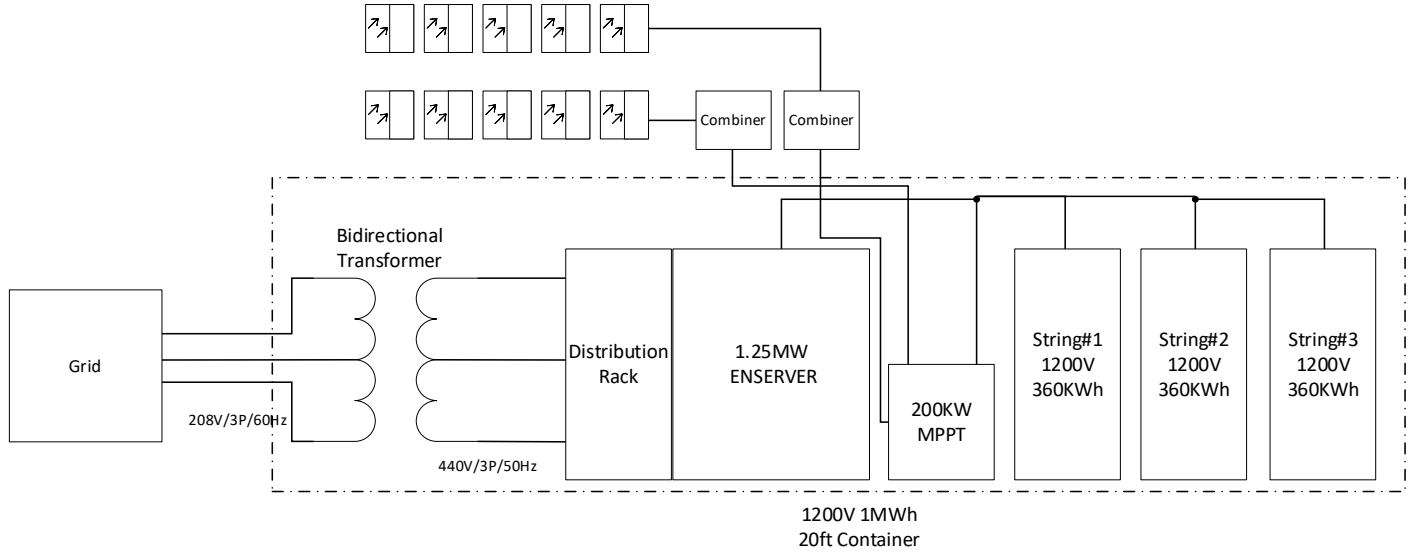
Combiner

Combiner

Bidirectional Transformer

Grid

208V/3P/60Hz

440V/3P/50Hz

Distribution Rack

1.25MW ENSERVER

200KW MPPT

String#1 1200V 360KWh

String#2 1200V 360KWh

String#3 1200V 360KWh

1200V 1MWh 20ft Container